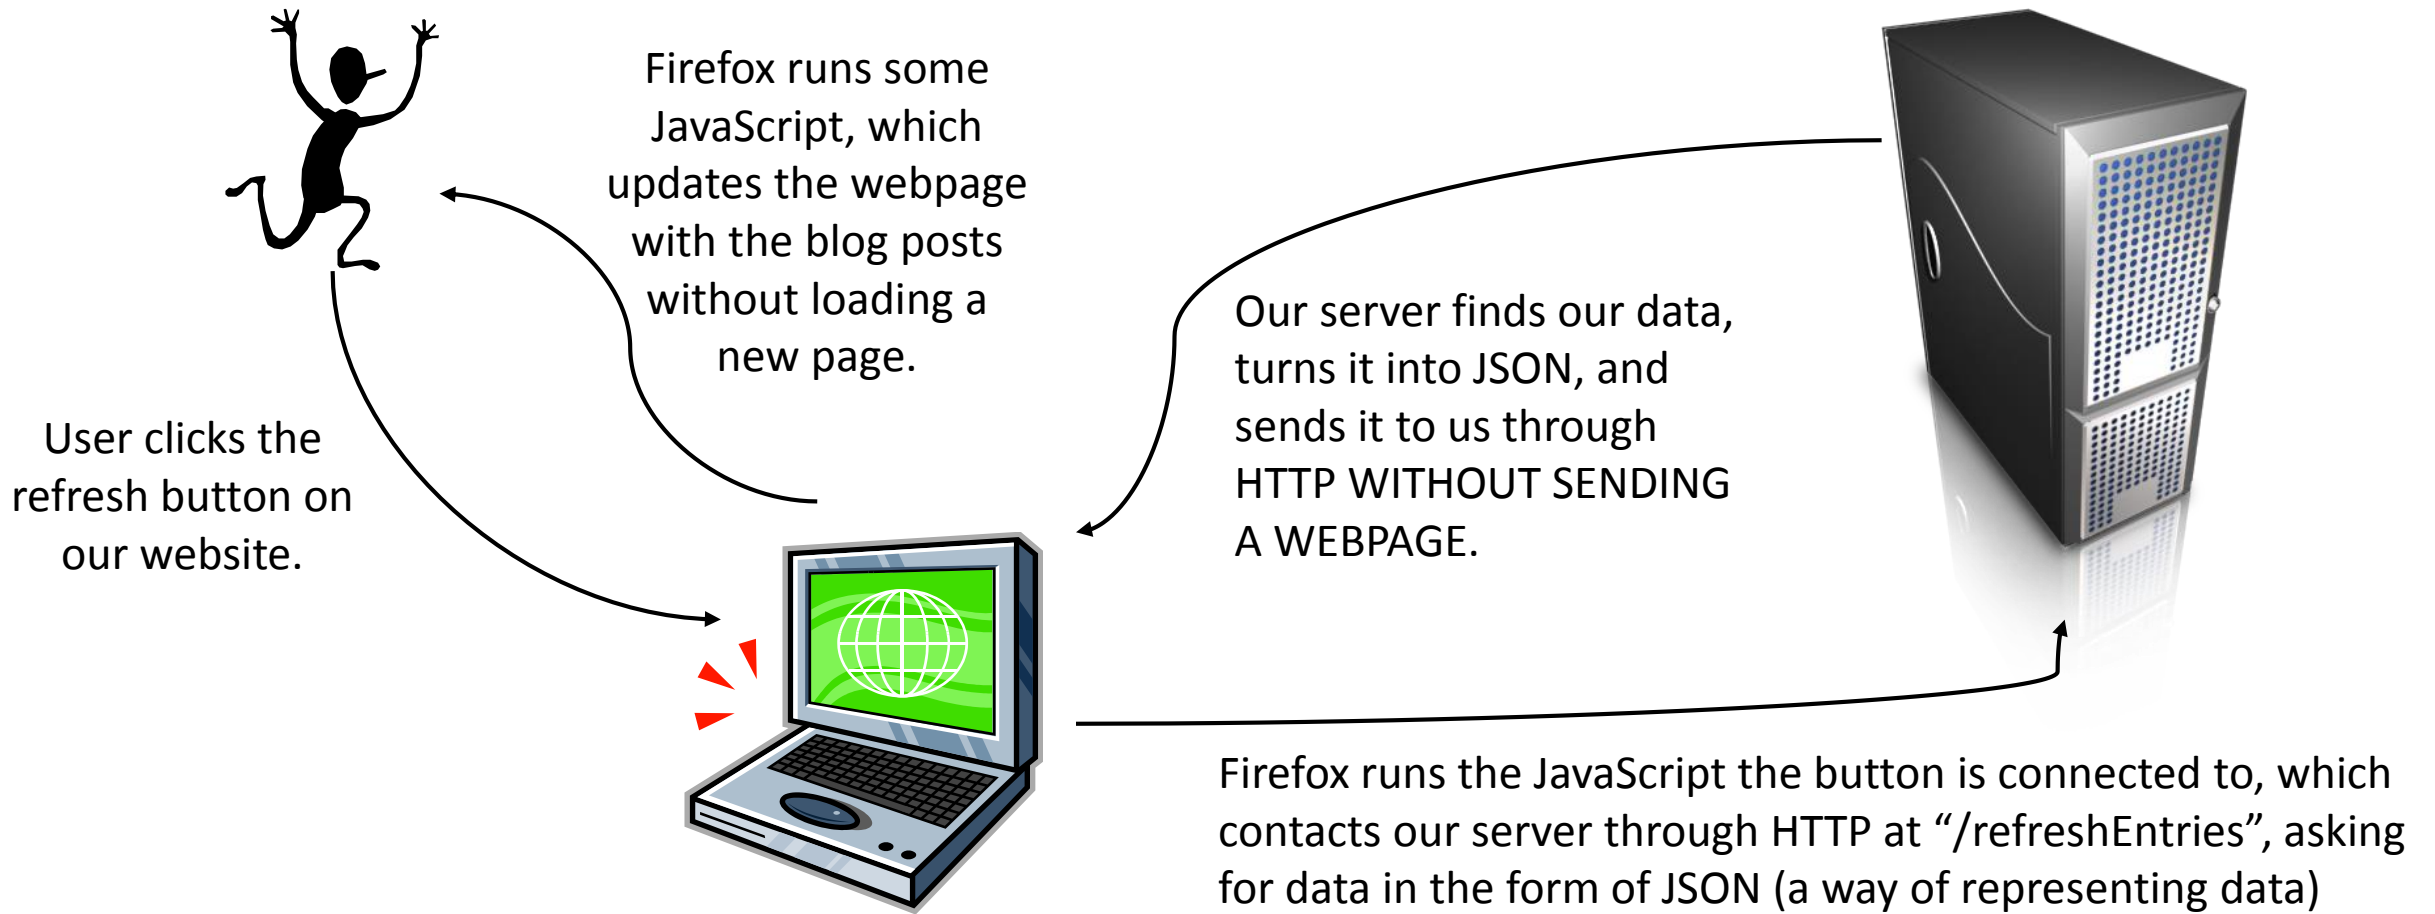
Firefox runs some JavaScript, which updates the webpage with the blog posts without loading a new page.

User clicks the refresh button on our website.

Our server finds our data, turns it into JSON, and sends it to us through HTTP WITHOUT SENDING A WEBPAGE.

Firefox runs the JavaScript the button is connected to, which contacts our server through HTTP at “/refreshEntries”, asking for data in the form of JSON (a way of representing data)